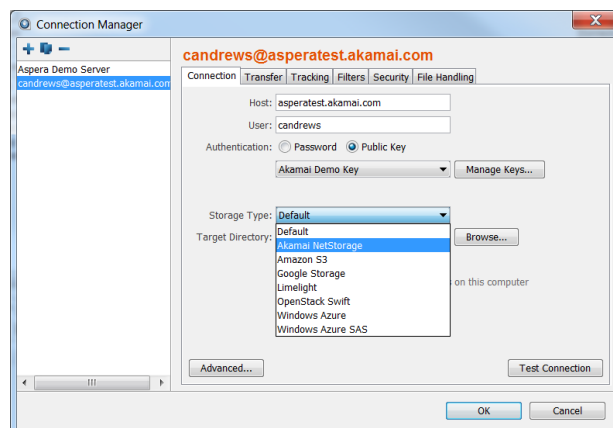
Connection Manager

Aspera Demo Server
candrews@asperatest.akamai.com

candrews@asperatest.akamai.com

Connection | Transfer | Tracking | Filters | Security | File Handling

Host: asperatest.akamai.com
User: candrews
Authentication: Password Public Key
Akamai Demo Key
Manage Keys...

Storage Type: Default
Target Directory:
Default
Akamai NetStorage
Amazon S3
Google Storage
Limelight
OpenStack Swift
Windows Azure
Windows Azure SAS
Browse...
on this computer

Advanced...
Test Connection

OK
Cancel